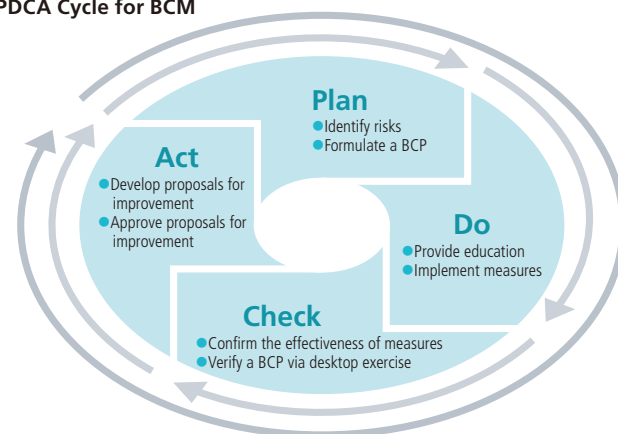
PDCA Cycle for BCM

Plan
Identify risks
Formulate a BCP

Do
Provide education
Implement measures

Check
Confirm the effectiveness of measures
Verify a BCP via desktop exercise

Act
Develop proposals for improvement
Approve proposals for improvement